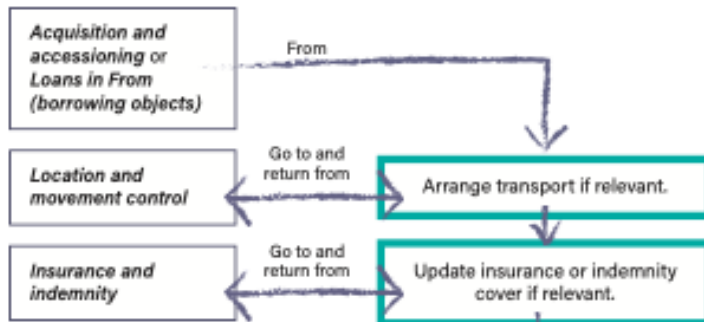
Acquisition and accessioning or Loans in From (borrowing objects)

From

Location and movement control

Go to and return from

Arrange transport if relevant.

Insurance and indemnity

Go to and return from

Update insurance or indemnity cover if relevant.